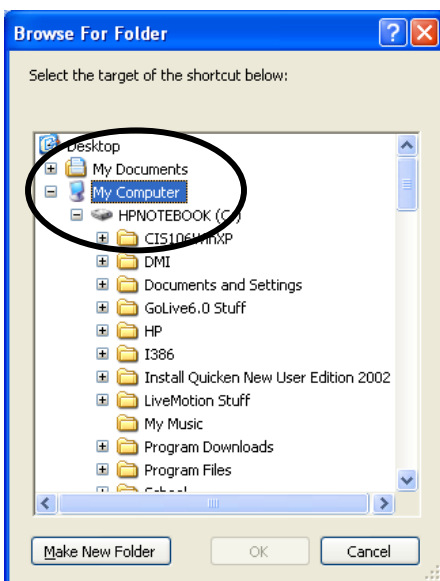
Browse For Folder

Select the target of the shortcut below:

Desktop
My Documents
My Computer
HPNOTEBOOK (C:)
CIS106WinXP
DMI
Documents and Settings
GoLive6.0 Stuff
HP
I386
Install Quicken New User Edition 2002
LiveMotion Stuff
My Music
Program Downloads
Program Files
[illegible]

Make New Folder
OK
Cancel